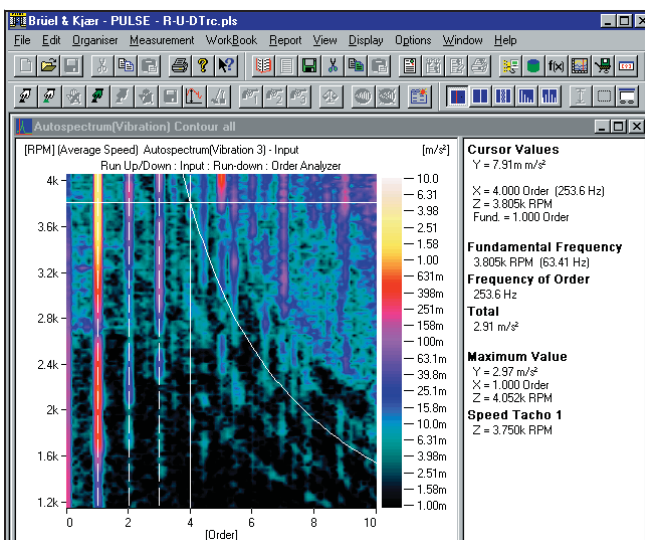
Brüel & Kjær - PULSE - R-U-DTrc.pls

File Edit Organiser Measurement WorkBook Report View Display Options Window Help

Autospectrum(Vibration) Contour all

[RPM] (Average Speed) Autospectrum(Vibration 3) - Input
Run Up/Down : Input : Run-down : Order Analyzer

[m/s²]

4k
3.6k
3.2k
2.8k
2.4k
2k
1.6k
1.2k

0 2 4 6 8 10
[Order]

10.0
6.31
3.98
2.51
1.58
1.00
631m
398m
251m
158m
100m
63.1m
39.8m
25.1m
15.8m
10.0m
6.31m
3.98m
2.51m
1.58m
1.00m

Cursor Values
Y = 7.91m m/s²

X = 4.000 Order (253.6 Hz)
Z = 3.805k RPM
Fund. = 1.000 Order

Fundamental Frequency
3.805k RPM (63.41 Hz)

Frequency of Order
253.6 Hz

Total
2.91 m/s²

Maximum Value
Y = 2.97 m/s²
X = 1.000 Order
Z = 4.052k RPM

Speed Tacho 1
Z = 3.750k RPM